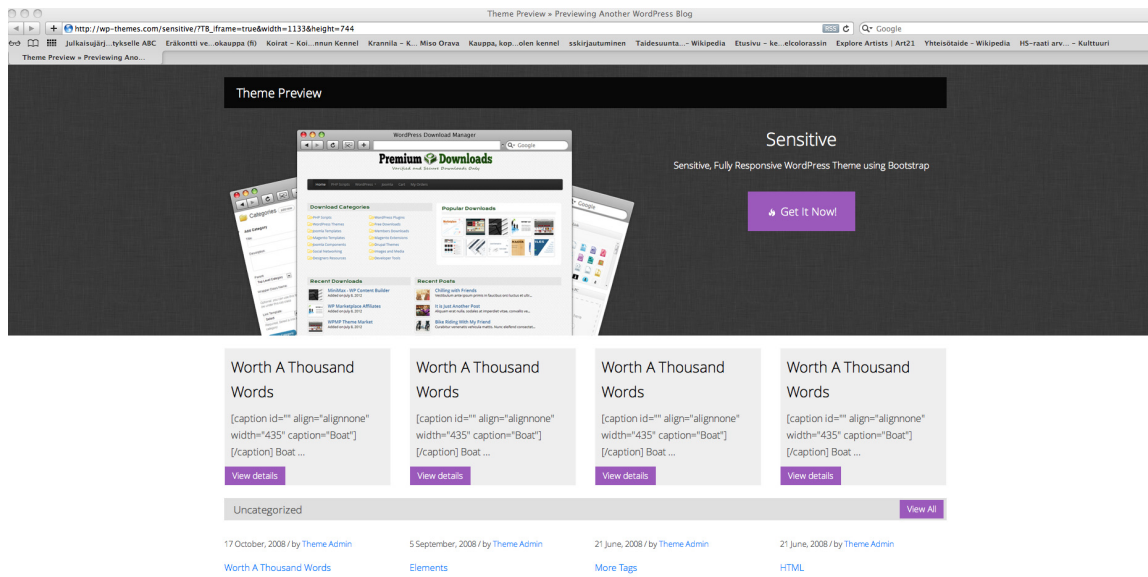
Theme Preview » Previewing Another WordPress Blog

http://wp-themes.com/sensitive/?TB_iframe=true&width=1133&height=744

RSS

Google

Julkaisujärj...tykselle ABC   Eräkontti ve...okauppa (fi)   Koirat – Koi...nnun Kennel   Krannila – K... Miso Orava   Kauppa, kop...olen kennel   sskirjautuminen   Taidesuunta...– Wikipedia   Etusivu – ke...elcolorassin   Explore Artists | Art21   Yhteisötaide – Wikipedia   HS-raati arv... – Kulttuuri

Theme Preview » Previewing Ano...

Theme Preview

WordPress Download Manager

Premium Downloads

Categories

Download Categories

Popular Downloads

Recent Downloads

Recent Posts

Sensitive

Sensitive, Fully Responsive WordPress Theme using Bootstrap

Get It Now!

Worth A Thousand Words

[caption id="" align="alignnone" width="435" caption="Boat"] [/caption] Boat ...

View details

Worth A Thousand Words

[caption id="" align="alignnone" width="435" caption="Boat"] [/caption] Boat ...

View details

Worth A Thousand Words

[caption id="" align="alignnone" width="435" caption="Boat"] [/caption] Boat ...

View details

Worth A Thousand Words

[caption id="" align="alignnone" width="435" caption="Boat"] [/caption] Boat ...

View details

Uncategorized

View All

17 October, 2008 / by Theme Admin

Worth A Thousand Words

5 September, 2008 / by Theme Admin

Elements

21 June, 2008 / by Theme Admin

More Tags

21 June, 2008 / by Theme Admin

HTML